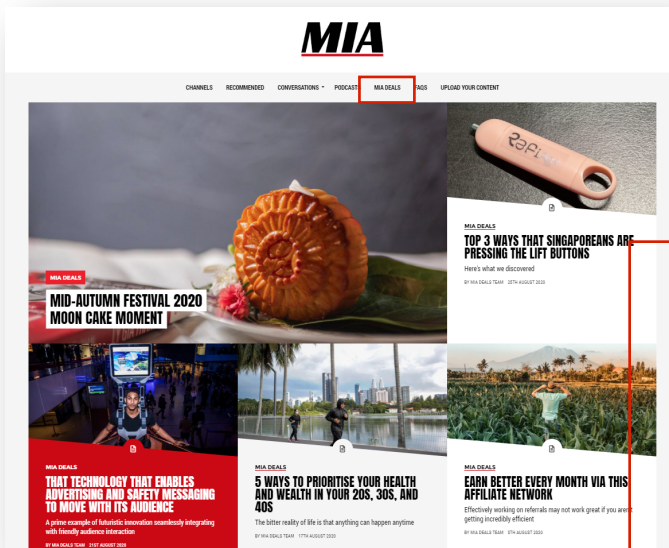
MIA

CHANNELS RECOMMENDED CONVERSATIONS PODCAST MIA DEALS FAQS UPLOAD YOUR CONTENT

MIA DEALS

MID-AUTUMN FESTIVAL 2020 MOON CAKE MOMENT

MIA DEALS

TOP 3 WAYS THAT SINGAPOREANS ARE PRESSING THE LIFT BUTTONS

Here's what we discovered

BY MIA DEALS TEAM 25TH AUGUST 2020

MIA DEALS

THAT TECHNOLOGY THAT ENABLES ADVERTISING AND SAFETY MESSAGING TO MOVE WITH ITS AUDIENCE

A prime example of futuristic innovation seamlessly integrating with friendly audience interaction

BY MIA DEALS TEAM 21ST AUGUST 2020

MIA DEALS

5 WAYS TO PRIORITISE YOUR HEALTH AND WEALTH IN YOUR 20S, 30S, AND 40S

The bitter reality of life is that anything can happen anytime

BY MIA DEALS TEAM 17TH AUGUST 2020

MIA DEALS

EARN BETTER EVERY MONTH VIA THIS AFFILIATE NETWORK

Effectively working on referrals may not work great if you aren't getting incredibly efficient

BY MIA DEALS TEAM 5TH AUGUST 2020